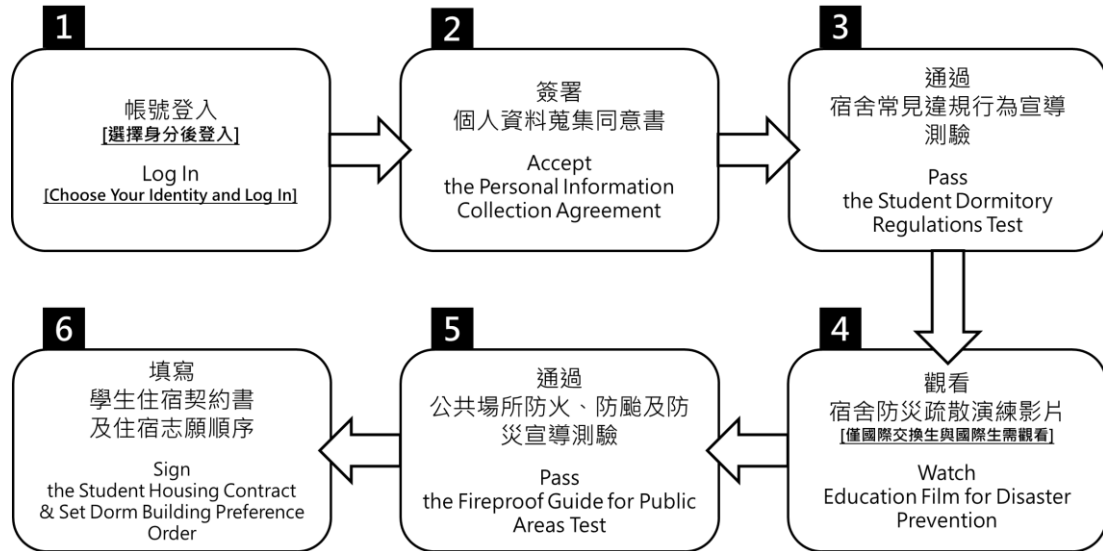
1

帳號登入
[選擇身分後登入]

Log In
[Choose Your Identity and Log In]

2

簽署
個人資料蒐集同意書

Accept
the Personal Information Collection Agreement

3

通過
宿舍常見違規行為宣導測驗

Pass
the Student Dormitory Regulations Test

4

觀看
宿舍防災疏散演練影片
[僅國際交換生與國際生需觀看]

Watch
Education Film for Disaster Prevention

5

通過
公共場所防火、防颱及防災宣導測驗

Pass
the Fireproof Guide for Public Areas Test

6

填寫
學生住宿契約書
及住宿志願順序

Sign
the Student Housing Contract
& Set Dorm Building Preference Order